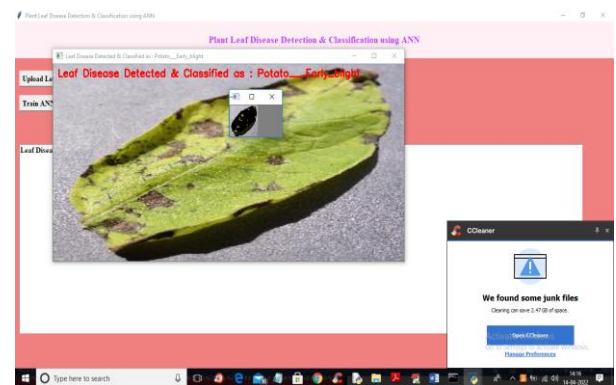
Plant Leaf Disease Detection & Classification using ANN

Plant Leaf Disease Detection & Classification using ANN

Upload Le

Train ANN

Leaf Disea

Leaf Disease Detected & Classified as : Potato___Early_blight

Leaf Disease Detected & Classified as : Potato___Early_blight

CCleaner

We found some junk files

Cleaning can save 2.47 GB of space.

Open CCleaner

Manage Preferences

Type here to search

14:16
16-04-2022